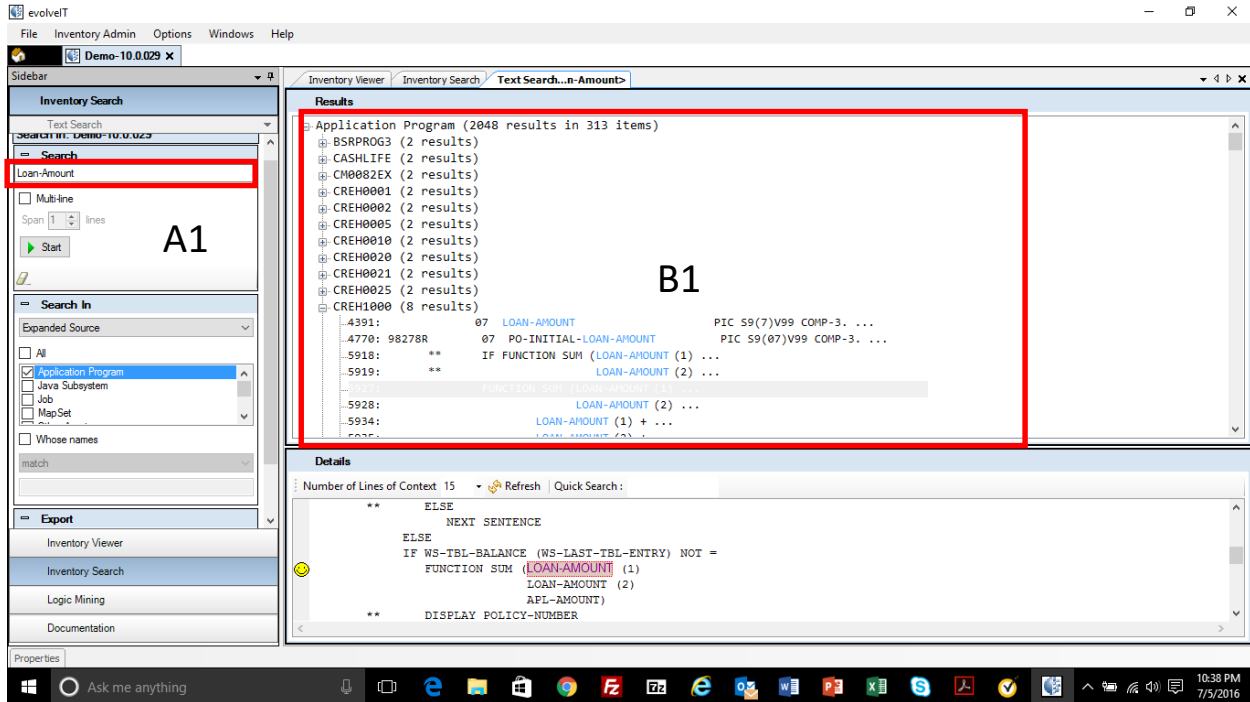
evolveIT

File Inventory Admin Options Windows Help

Demo-10.0.029 ×

Sidebar

Inventory Search

Text Search

Search in: Demo-10.0.029

Search

Loan-Amount

Multi-line

Span 1 lines

Start

A1

Search In

Expanded Source

All

Application Program
Java Subsystem
Job
MapSet

Whose names

match

Export

Inventory Viewer

Inventory Search

Logic Mining

Documentation

Properties

Inventory Viewer | Inventory Search | Text Search...n-Amount>

Results

Application Program (2048 results in 313 items)
BSRPROG3 (2 results)
CASHLIFE (2 results)
CM0082EX (2 results)
CREH0001 (2 results)
CREH0002 (2 results)
CREH0005 (2 results)
CREH0010 (2 results)
CREH0020 (2 results)
CREH0021 (2 results)
CREH0025 (2 results)
CREH1000 (8 results)
4391: 07 LOAN-AMOUNT PIC S9(7)V99 COMP-3. ...
4770: 98278R 07 PO-INITIAL-LOAN-AMOUNT PIC S9(07)V99 COMP-3. ...
5918: ** IF FUNCTION SUM (LOAN-AMOUNT (1) ...
5919: ** LOAN-AMOUNT (2) ...
5927: FUNCTION SUM (LOAN-AMOUNT (1) ...
5928: LOAN-AMOUNT (2) ...
5934: LOAN-AMOUNT (1) + ...
5935: LOAN-AMOUNT (2) ...

B1

Details

Number of Lines of Context 15 Refresh Quick Search :

** ELSE
NEXT SENTENCE
ELSE
IF WS-TBL-BALANCE (WS-LAST-TBL-ENTRY) NOT =
FUNCTION SUM (LOAN-AMOUNT (1)
LOAN-AMOUNT (2)
APL-AMOUNT)
** DISPLAY POLICY-NUMBER

Ask me anything

10:38 PM
7/5/2016